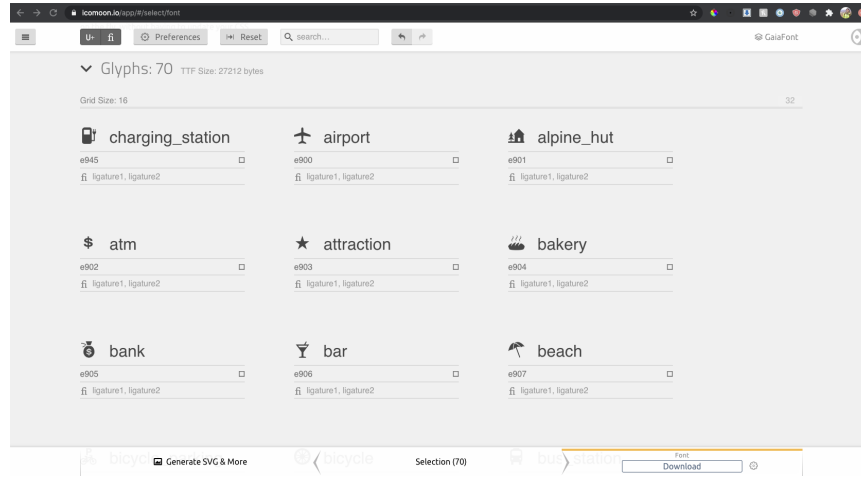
icomoon.io/app/#/select/font

U+ fi Preferences Reset search... GaiaFont

Glyphs: 70 TTF Size: 27212 bytes

Grid Size: 16 32

charging_station
e945
fi ligature1, ligature2

airport
e900
fi ligature1, ligature2

alpine_hut
e901
fi ligature1, ligature2

atm
e902
fi ligature1, ligature2

attraction
e903
fi ligature1, ligature2

bakery
e904
fi ligature1, ligature2

bank
e905
fi ligature1, ligature2

bar
e906
fi ligature1, ligature2

beach
e907
fi ligature1, ligature2

bicycle Generate SVG & More bicycle Selection (70) bus station Font Download